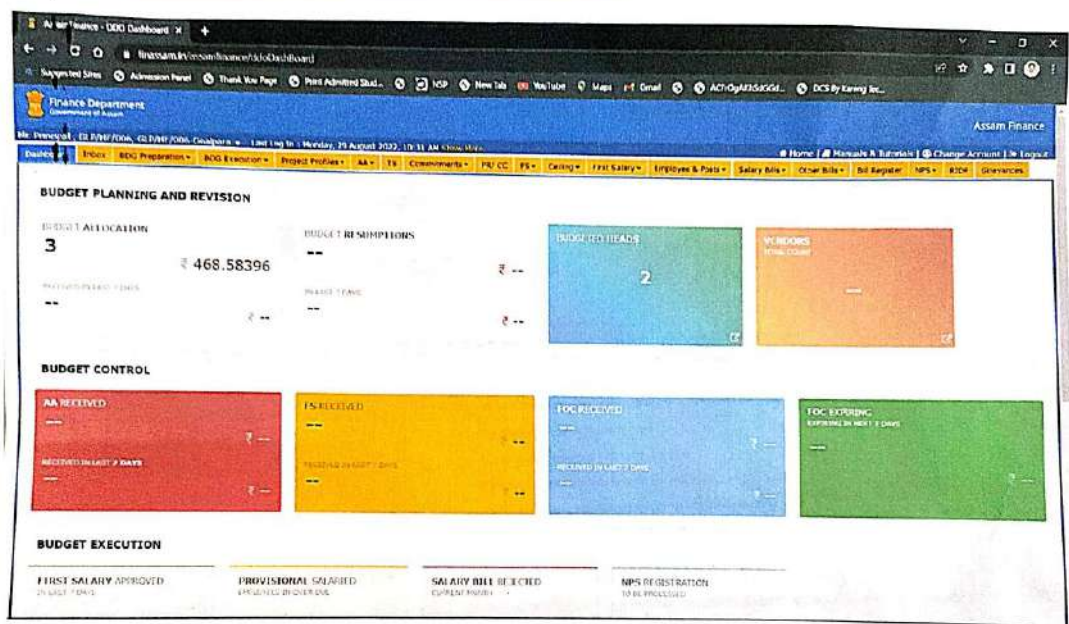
Assam Finance - DDO Dashboard
finassam.in/assamfinance/ddoDashboard
Suggested Sites Admission Panel Thank You Page Print Admitted Stud... NSP New Tab YouTube Maps Gmail ACHOgAR... DCS By Kareng Inc...

Finance Department
Government of Assam

Assam Finance

Mr. Principal , GLR/HF/006, GLR/HF/006, Goalpara ▾ Last Log In : Monday, 29 August 2022, 10:31 AM Show More

Home | Manuals & Tutorials | Change Account | Logout

Dashboard Inbox BDG Preparation ▾ BDG Execution ▾ Project Profiles ▾ AA ▾ TS Commitments ▾ PR/ CC FS ▾ Ceiling ▾ First Salary ▾ Employee & Posts ▾ Salary Bills ▾ Other Bills ▾ Bill Register NPS ▾ RTDF Grievances

BUDGET PLANNING AND REVISION

BUDGET ALLOCATION
3
₹ 468.58396
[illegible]
--
₹ --

BUDGET RESUMPTIONS
--
₹ --
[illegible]
--
₹ --

BUDGETED HEADS
2

VENDORS
TOTAL COUNT
--

BUDGET CONTROL

AA RECEIVED
--
₹ --
RECEIVED IN LAST 7 DAYS
--
₹ --

TS RECEIVED
--
₹ --
RECEIVED IN LAST 7 DAYS
--
₹ --

FOC RECEIVED
--
₹ --
RECEIVED IN LAST 7 DAYS
--
₹ --

FOC EXPIRING
EXPIRING IN NEXT 7 DAYS
--
₹ --

BUDGET EXECUTION

FIRST SALARY APPROVED
IN LAST 7 DAYS

PROVISIONAL SALARIED
EMPLOYEES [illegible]

SALARY BILL REJECTED
CURRENT MONTH

NPS REGISTRATION
TO BE PROCESSED